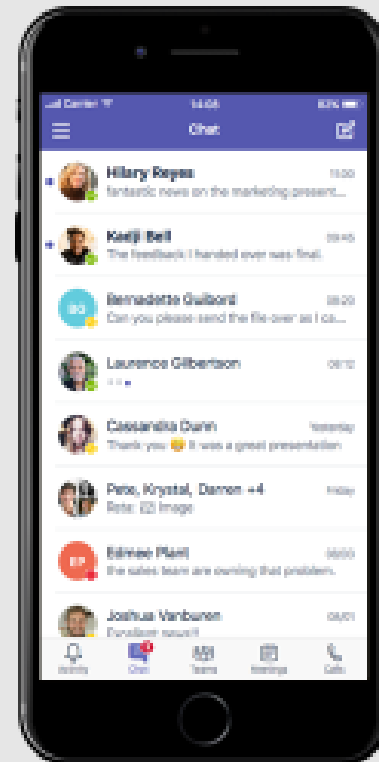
Carrier 14:05 83%

Chat

Hilary Reyes 10:00
fantastic news on the marketing present...

Kadji Bell 09:45
The feedback I handed over was final.

BG
Bernadette Guibord 08:20
Can you please send the file over as I ca...

Laurence Gilbertson 08:10

Cassandra Dunn Yesterday
Thank you 😊 it was a great presentation

Pete, Krystal, Darren +4 Friday
Pete: Image

EP
Edmee Plant 09/20
the sales team are owning that problem.

Joshua Vanburen 09/01
Excellent news!!

Activity Chat Teams Meetings Calls